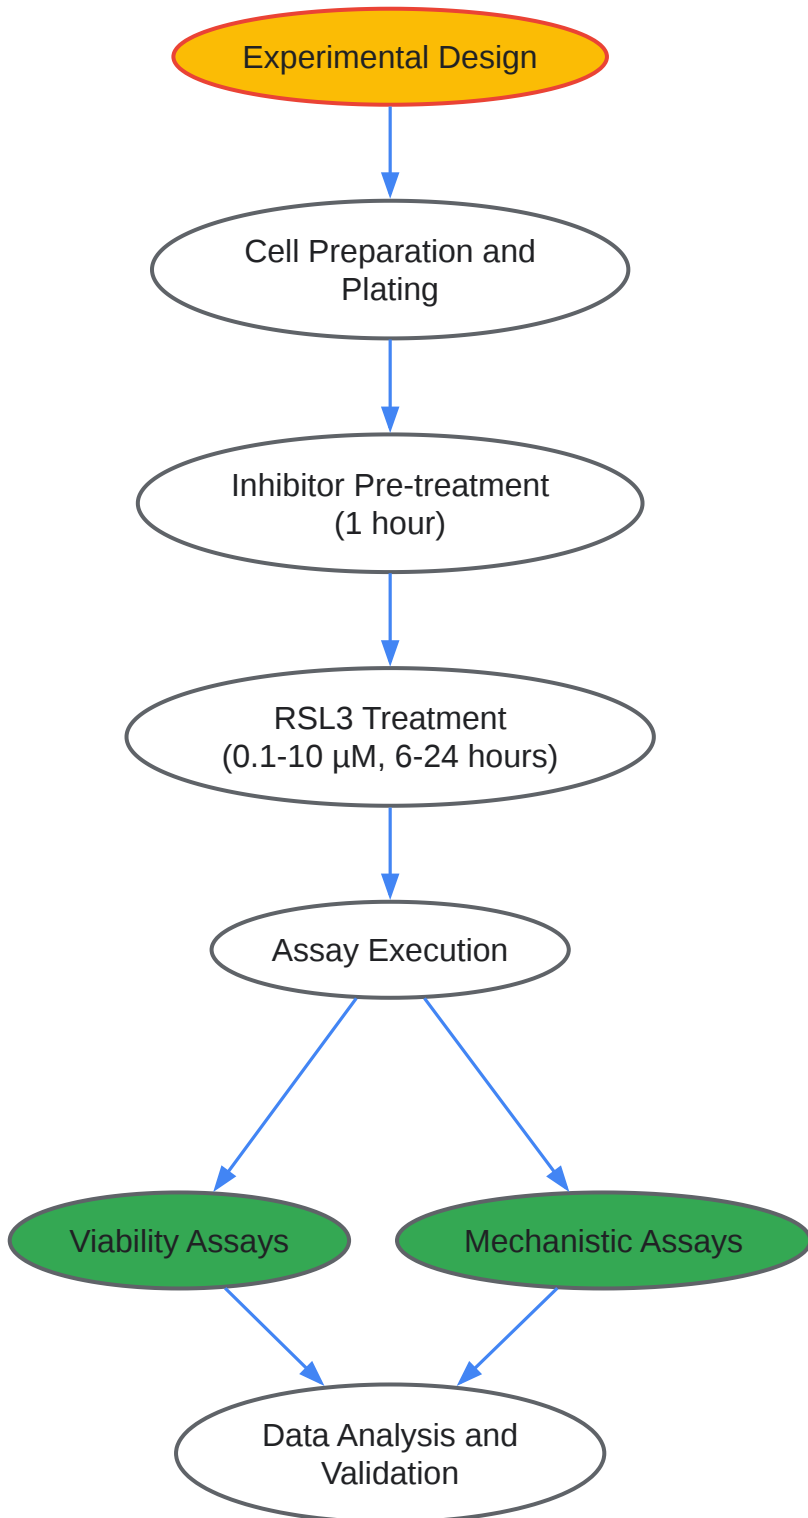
Experimental Design

Cell Preparation and Plating

Inhibitor Pre-treatment (1 hour)

RSL3 Treatment (0.1-10 µM, 6-24 hours)

Assay Execution

Viability Assays

Mechanistic Assays

Data Analysis and Validation